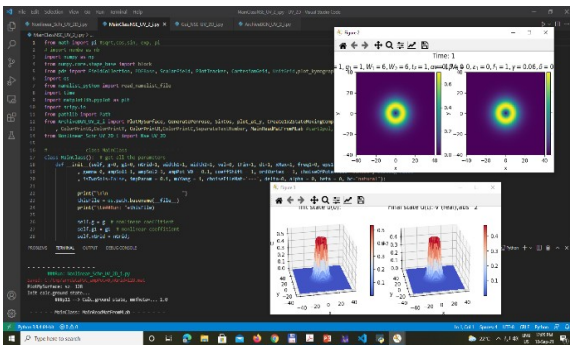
File Edit Selection View Go Run Terminal Help

Figure 1

Time: 1

t = 1, $W_1$ = 6, $W_2$ = 6, t = 1, $\alpha$ = 0, $\beta$ = 0, $e_1$ = 0, $f_1$ = 1, $\gamma$ = 0.06, $\delta$ = 0

−40 −20 0 20 40

−40 −20 0 20 40

x

Figure 2

Final scaled U(x,y)

Final scaled U(x,y) (real), dts

0.4

0.3

0.2

0.1

0.0

−0.1

−0.2

−0.3

−0.4

PROBLEMS TERMINAL OUTPUT DEBUG CONSOLE

Type here to search

22°C

ENG